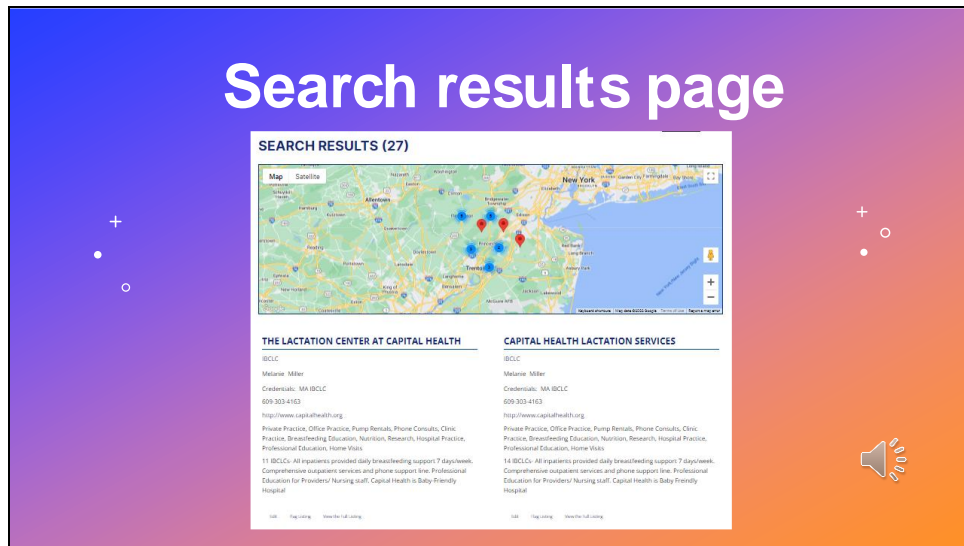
Search results page

SEARCH RESULTS (27)

Map Satellite

New York

Allentown

Trenton

THE LACTATION CENTER AT CAPITAL HEALTH

IBCLC

Melanie Miller

Credentials: MA IBCLC

609-303-4163

http://www.capitalhealth.org

Private Practice, Office Practice, Pump Rentals, Phone Consults, Clinic Practice, Breastfeeding Education, Nutrition, Research, Hospital Practice, Professional Education, Home Visits

11 IBCLCs- All inpatients provided daily breastfeeding support 7 days/week. Comprehensive outpatient services and phone support line. Professional Education for Providers/ Nursing staff. Capital Health is Baby-Friendly Hospital

Edit Flag Listing View the full Listing

CAPITAL HEALTH LACTATION SERVICES

IBCLC

Melanie Miller

Credentials: MA IBCLC

609-303-4163

http://www.capitalhealth.org

Private Practice, Office Practice, Pump Rentals, Phone Consults, Clinic Practice, Breastfeeding Education, Nutrition, Research, Hospital Practice, Professional Education, Home Visits

14 IBCLCs- All inpatients provided daily breastfeeding support 7 days/week. Comprehensive outpatient services and phone support line. Professional Education for Providers/ Nursing staff. Capital Health is Baby Freindly Hospital

Edit Flag Listing View the full Listing